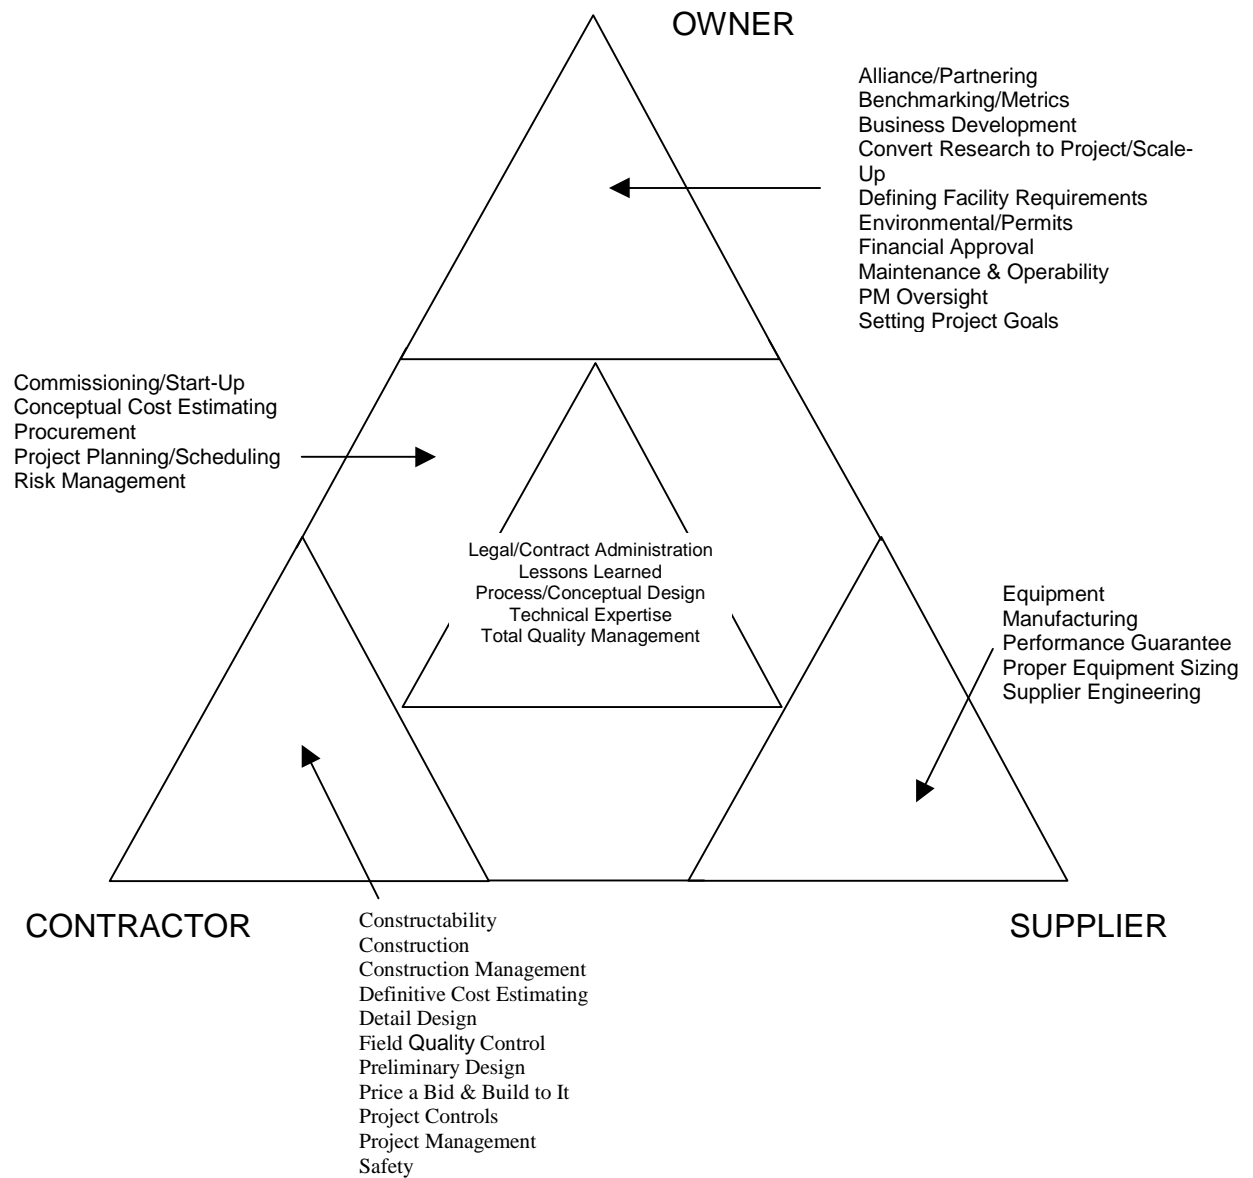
OWNER

Alliance/Partnering
Benchmarking/Metrics
Business Development
Convert Research to Project/Scale-Up
Defining Facility Requirements
Environmental/Permits
Financial Approval
Maintenance & Operability
PM Oversight
Setting Project Goals

Commissioning/Start-Up
Conceptual Cost Estimating
Procurement
Project Planning/Scheduling
Risk Management

Legal/Contract Administration
Lessons Learned
Process/Conceptual Design
Technical Expertise
Total Quality Management

Equipment
Manufacturing
Performance Guarantee
Proper Equipment Sizing
Supplier Engineering

CONTRACTOR

Constructability
Construction
Construction Management
Definitive Cost Estimating
Detail Design
Field Quality Control
Preliminary Design
Price a Bid & Build to It
Project Controls
Project Management
Safety

SUPPLIER